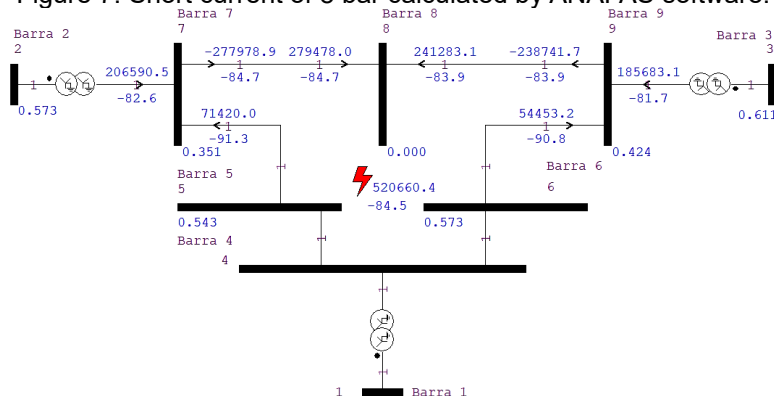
Figure 1: Short current of 9 bar calculated by ANAFAS software.

Barra 2
2
1
206590.5
-82.6
0.573

Barra 7
7
-277978.9
1
-84.7
279478.0
1
-84.7
71420.0
1
-91.3
0.351

Barra 8
8
0.000

241283.1
1
-83.9
-238741.7
1
-83.9

Barra 9
9
185683.1
-81.7
54453.2
1
-90.8
0.424

Barra 3
3
1
0.611

Barra 5
5
0.543
520660.4
-84.5

Barra 6
6
0.573

Barra 4
4

1
Barra 1